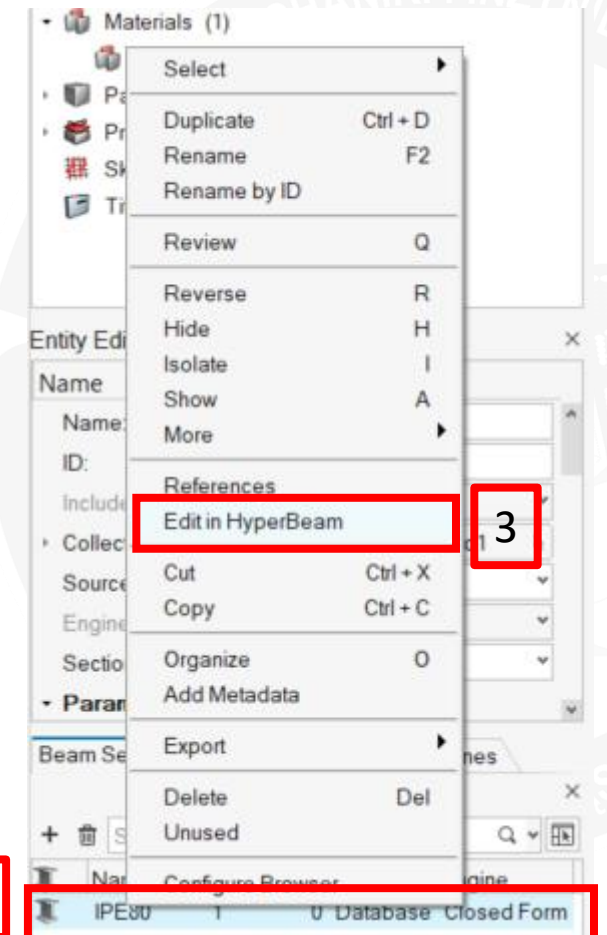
Materials (1)

Pa

Pr

Sk

Tr

Select

Duplicate Ctrl + D

Rename F2

Rename by ID

Review Q

Reverse R

Hide H

Isolate I

Show A

More

References

Edit in HyperBeam

Cut Ctrl + X

Copy Ctrl + C

Organize O

Add Metadata

Export

Delete Del

Unused

Configure Browser

3

Entity Edi

Name

Name:

ID:

Include

Collec

Source

Engine

Sectio

Paran

Beam Se

nes

Na

ngine

IPE80 1 0 Database Closed Form